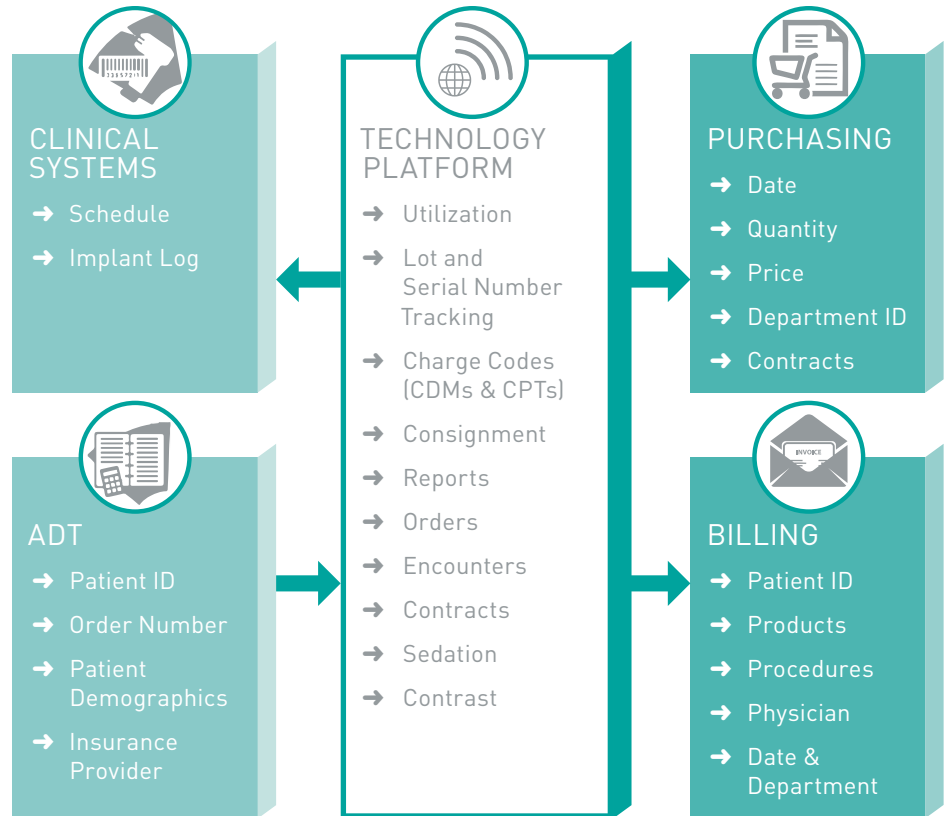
CLINICAL SYSTEMS

→ Schedule

→ Implant Log

TECHNOLOGY PLATFORM

→ Utilization

→ Lot and Serial Number Tracking

→ Charge Codes (CDMs & CPTs)

→ Consignment

→ Reports

→ Orders

→ Encounters

→ Contracts

→ Sedation

→ Contrast

PURCHASING

→ Date

→ Quantity

→ Price

→ Department ID

→ Contracts

ADT

→ Patient ID

→ Order Number

→ Patient Demographics

→ Insurance Provider

INVOICE

BILLING

→ Patient ID

→ Products

→ Procedures

→ Physician

→ Date & Department